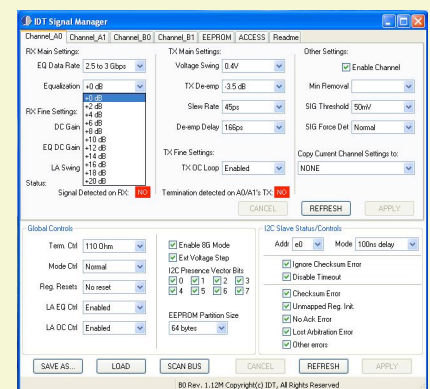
IDT Signal Manager

Channel_A0 | Channel_A1 | Channel_B0 | Channel_B1 | EEPROM | ACCESS | Readme

RX Main Settings:
EQ Data Rate 2.5 to 3 Gbps
Equalization +0 dB
+0 dB
+2 dB
+4 dB
+6 dB
+8 dB
+10 dB
+12 dB
+14 dB
+16 dB
+18 dB
+20 dB
RX Fine Settings:
DC Gain
EQ DC Gain
LA Swing
Status:
Signal Detected on RX: NO

TX Main Settings:
Voltage Swing 0.4V
TX De-emp -3.5 dB
Slew Rate 45ps
De-emp Delay 166ps
TX Fine Settings:
TX OC Loop Enabled
Termination detected on A0/A1's TX: NO

Other Settings:
Enable Channel
Min Removal
SIG Threshold 50mV
SIG Force Det Normal
Copy Current Channel Settings to:
NONE

CANCEL | REFRESH | APPLY

Global Controls
Term. Ctrl 110 Ohm
Mode Ctrl Normal
Reg. Resets No reset
LA EQ Ctrl Enabled
LA OC Ctrl Enabled
Enable 8G Mode
Ext Voltage Step
I2C Presence Vector Bits
0 1 2 3
4 5 6 7
EEPROM Partition Size
64 bytes

I2C Slave Status/Controls
Addr e0 Mode 100ns delay
Ignore Checksum Error
Disable Timeout
Checksum Error
Unmapped Reg. Ink
No Ack Error
Lost Arbitration Error
Other errors

SAVE AS... | LOAD | SCAN BUS | CANCEL | REFRESH | APPLY

B0 Rev. 1.12M Copyright(c) IDT, All Rights Reserved